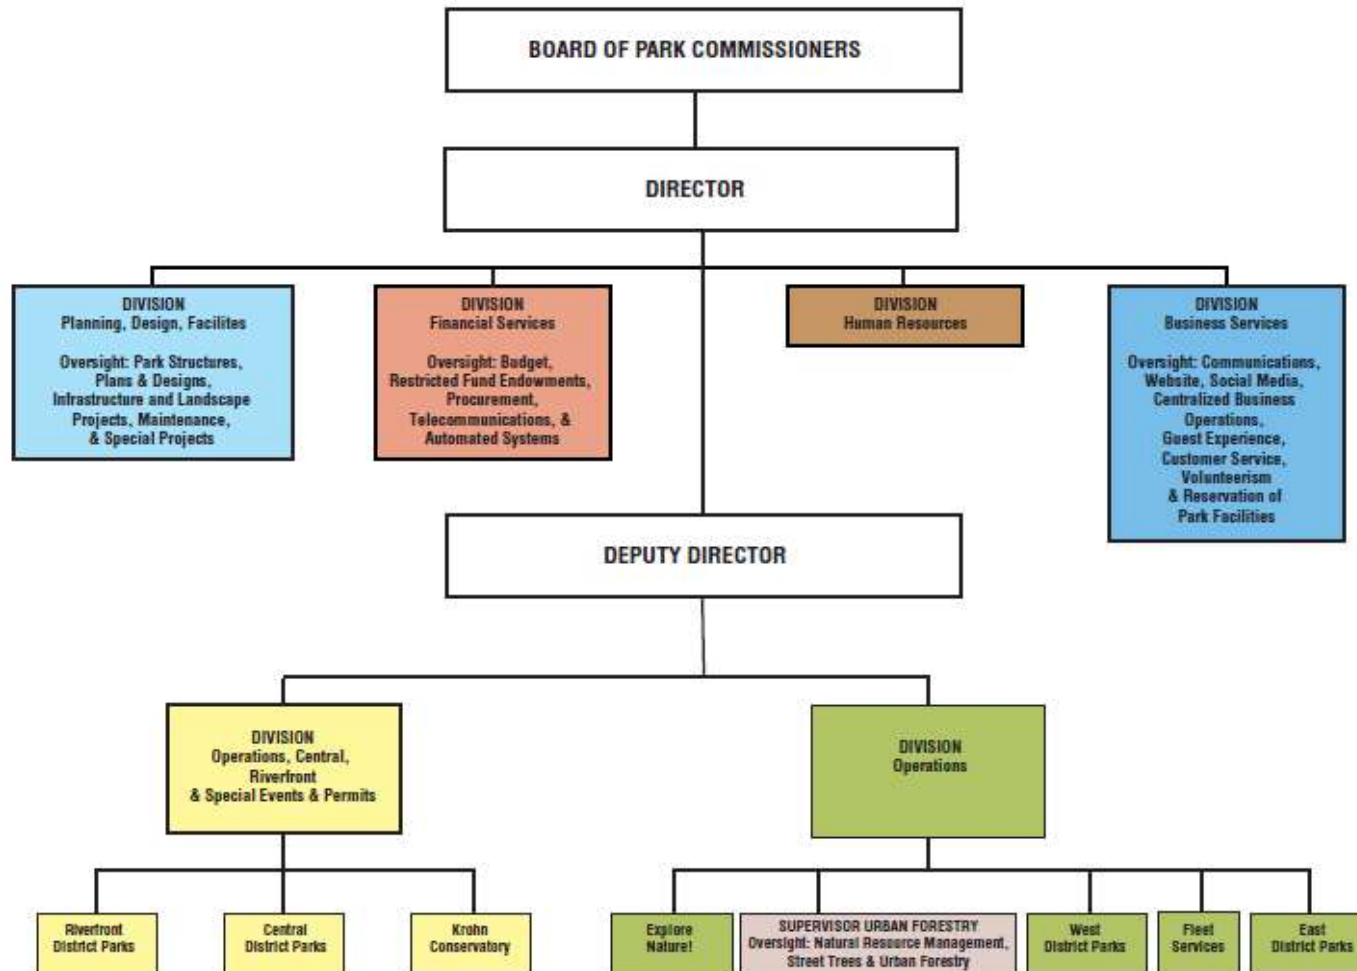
BOARD OF PARK COMMISSIONERS

DIRECTOR

DIVISION
Planning, Design, Facilites

Oversight: Park Structures, Plans & Designs, Infrastructure and Landscape Projects, Maintenance, & Special Projects

DIVISION
Financial Services

Oversight: Budget, Restricted Fund Endowments, Procurement, Telecommunications, & Automated Systems

DIVISION
Human Resources

DIVISION
Business Services

Oversight: Communications, Website, Social Media, Centralized Business Operations, Guest Experience, Customer Service, Volunteerism & Reservation of Park Facilities

DEPUTY DIRECTOR

DIVISION
Operations, Central, Riverfront & Special Events & Permits

DIVISION
Operations

Riverfront District Parks

Central District Parks

Krohn Conservatory

Explore Nature!

SUPERVISOR URBAN FORESTRY
Oversight: Natural Resource Management, Street Trees & Urban Forestry

West District Parks

Fleet Services

East District Parks